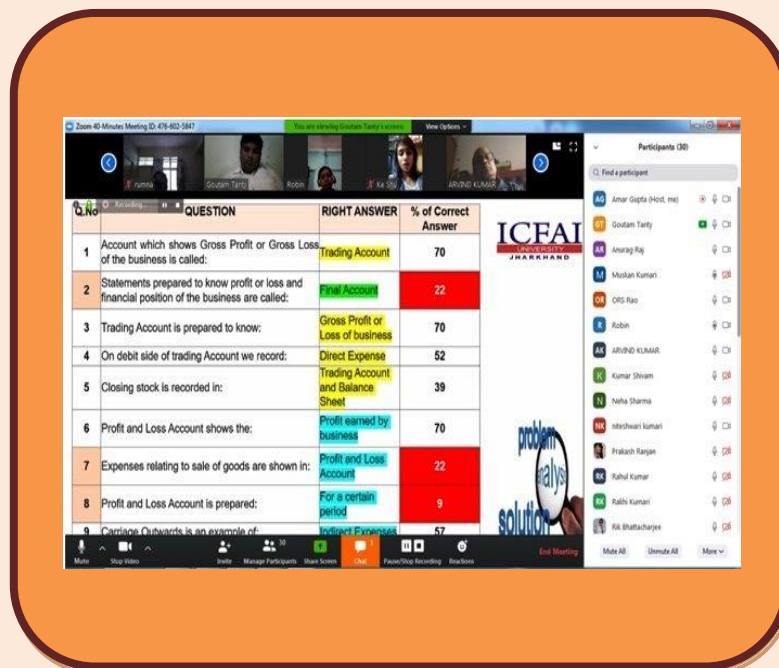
Zoom 40-Minutes Meeting ID: 476-602-5847

You are viewing Goutam Tanty's screen

View Options

rumna

Goutam Tanty

Robin

Ke Shi

ARVIND KUMAR

Recording...

| Q.No | QUESTION | RIGHT ANSWER | % of Correct Answer |
|---|---|---|---|
| 1 | Account which shows Gross Profit or Gross Loss of the business is called: | Trading Account | 70 |
| 2 | Statements prepared to know profit or loss and financial position of the business are called: | Final Account | 22 |
| 3 | Trading Account is prepared to know: | Gross Profit or Loss of business | 70 |
| 4 | On debit side of trading Account we record: | Direct Expense | 52 |
| 5 | Closing stock is recorded in: | Trading Account and Balance Sheet | 39 |
| 6 | Profit and Loss Account shows the: | Profit earned by business | 70 |
| 7 | Expenses relating to sale of goods are shown in: | Profit and Loss Account | 22 |
| 8 | Profit and Loss Account is prepared: | For a certain period | 9 |
| 9 | Carriage Outwards is an example of: | Indirect Expenses | 57 |

ICFAI UNIVERSITY JHARKHAND

problem analysis solution

Participants (30)

Find a participant

Amar Gupta (Host, me)
Goutam Tanty
Anurag Raj
Muskan Kumari
ORS Rao
Robin
ARVIND KUMAR
Kumar Shivam
Neha Sharma
niteshwari kumari
Prakash Ranjan
Rahul Kumar
Rakhi Kumari
Rik Bhattacharjee

Mute All
Unmute All
More

Mute
Stop Video
Invite
Manage Participants 30
Share Screen
Chat
Pause/Stop Recording
Reactions
End Meeting